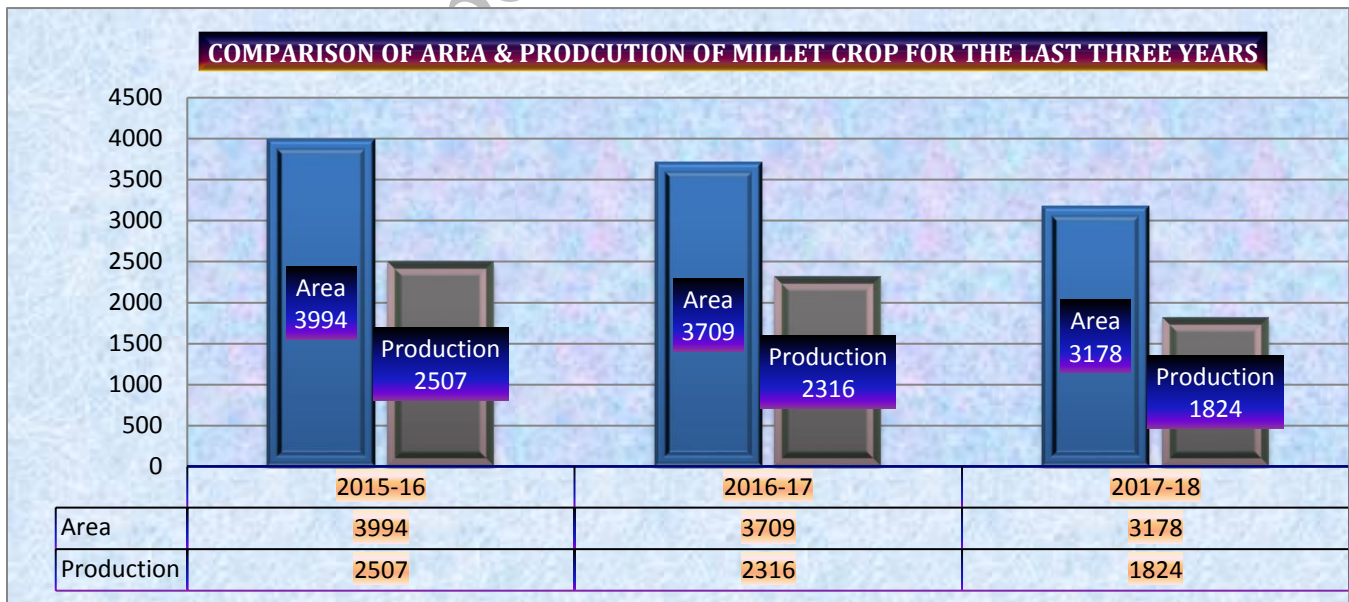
COMPARISON OF AREA & PRODCUTION OF MILLET CROP FOR THE LAST THREE YEARS

4500
4000
3500
3000
2500
2000
1500
1000
500
0

Area 3994
Production 2507
Area 3709
Production 2316
Area 3178
Production 1824

| | 2015-16 | 2016-17 | 2017-18 |
|---|---|---|---|
| Area | 3994 | 3709 | 3178 |
| Production | 2507 | 2316 | 1824 |